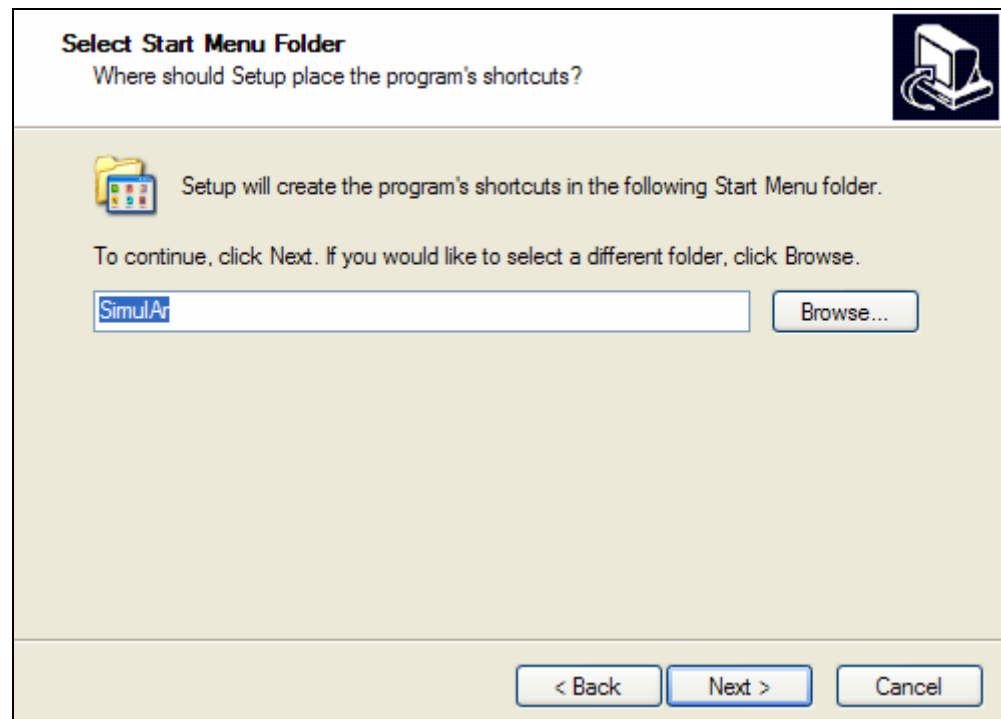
Select Start Menu Folder
Where should Setup place the program's shortcuts?

Setup will create the program's shortcuts in the following Start Menu folder.

To continue, click Next. If you would like to select a different folder, click Browse.

SimulAr

Browse...

< Back

Next >

Cancel